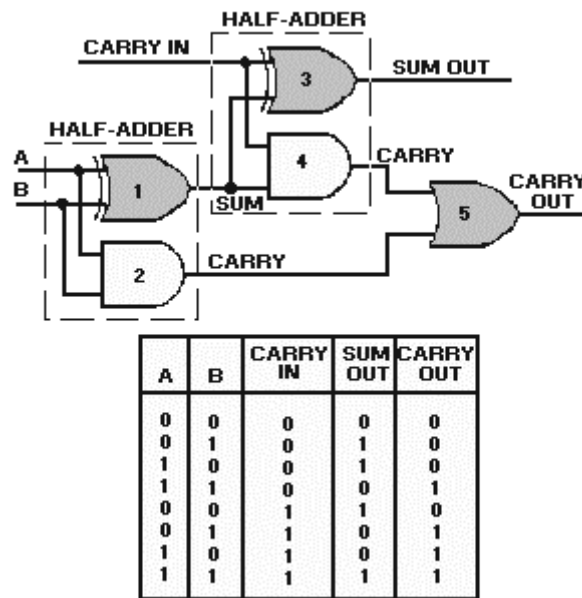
HALF-ADDER

CARRY IN

3

SUM OUT

HALF-ADDER

A

B

1

4

CARRY

SUM

5

CARRY OUT

2

CARRY

| A | B | CARRY IN | SUM OUT | CARRY OUT |
|---|---|---|---|---|
| 0 | 0 | 0 | 0 | 0 |
| 0 | 1 | 0 | 1 | 0 |
| 1 | 0 | 0 | 1 | 0 |
| 1 | 1 | 0 | 0 | 1 |
| 0 | 0 | 1 | 1 | 0 |
| 0 | 1 | 1 | 0 | 1 |
| 1 | 0 | 1 | 0 | 1 |
| 1 | 1 | 1 | 1 | 1 |